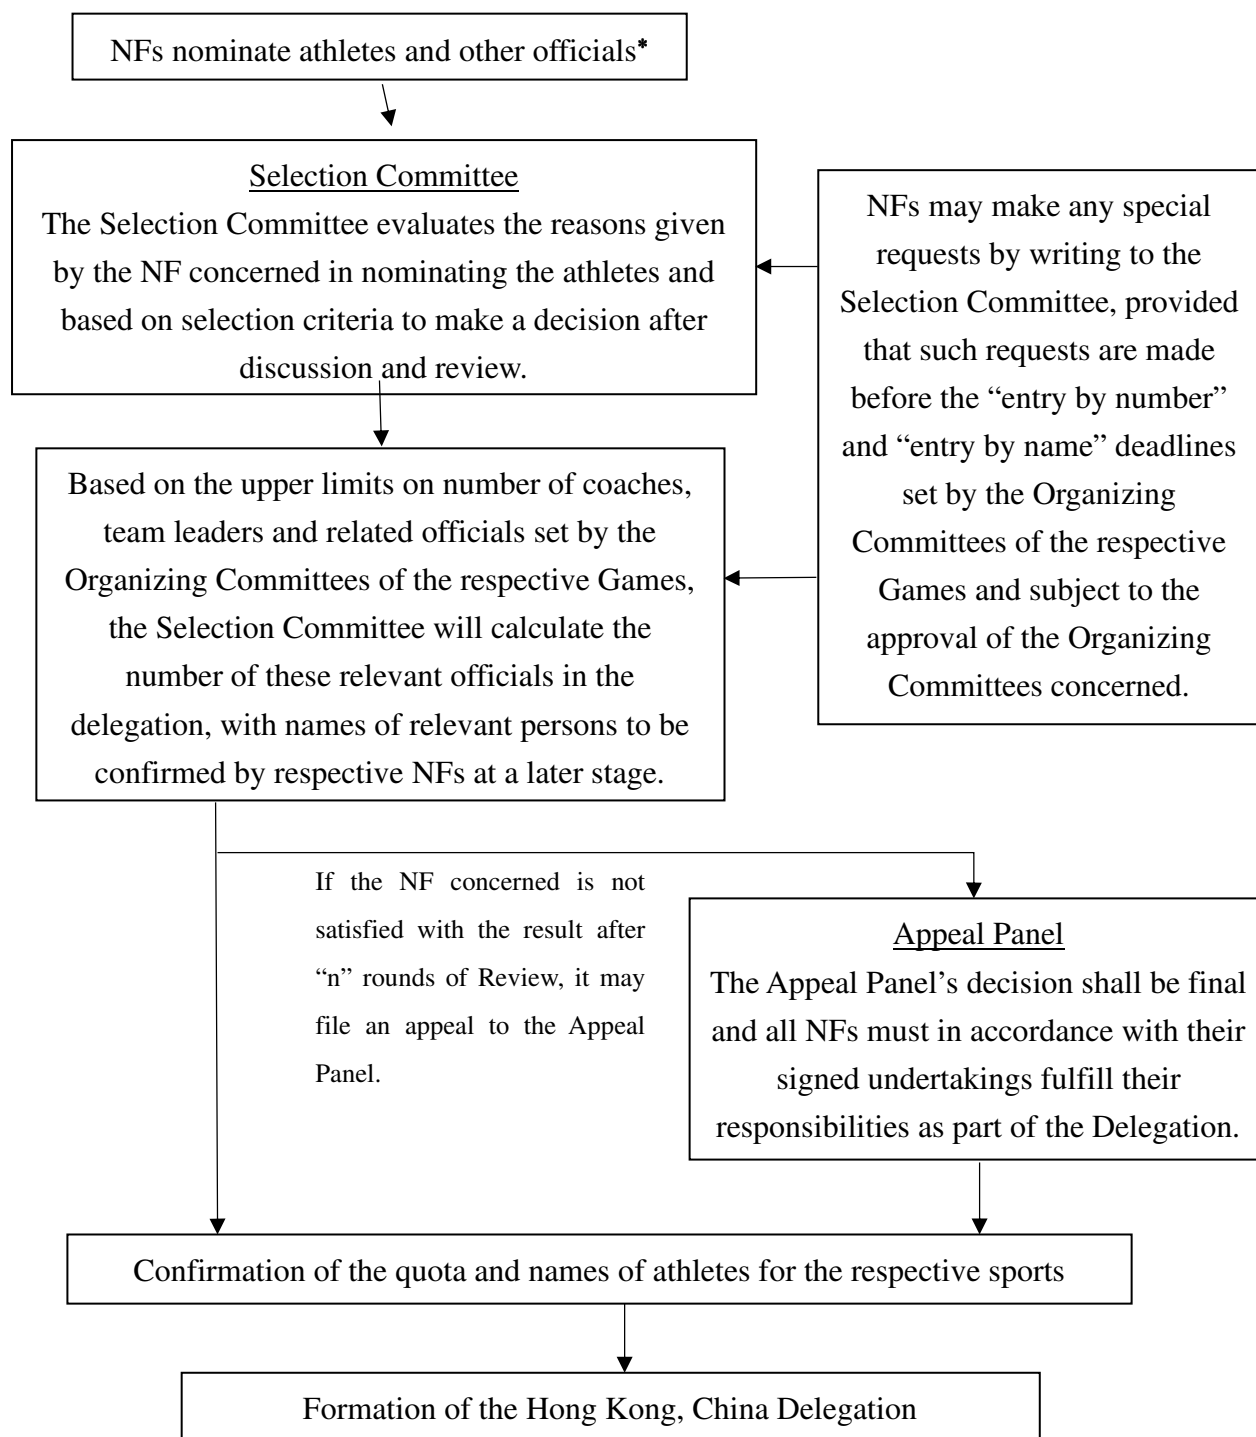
NFs nominate athletes and other officials*

Selection Committee
The Selection Committee evaluates the reasons given by the NF concerned in nominating the athletes and based on selection criteria to make a decision after discussion and review.

NFs may make any special requests by writing to the Selection Committee, provided that such requests are made before the "entry by number" and "entry by name" deadlines set by the Organizing Committees of the respective Games and subject to the approval of the Organizing Committees concerned.

Based on the upper limits on number of coaches, team leaders and related officials set by the Organizing Committees of the respective Games, the Selection Committee will calculate the number of these relevant officials in the delegation, with names of relevant persons to be confirmed by respective NFs at a later stage.

If the NF concerned is not satisfied with the result after "n" rounds of Review, it may file an appeal to the Appeal Panel.

Appeal Panel
The Appeal Panel's decision shall be final and all NFs must in accordance with their signed undertakings fulfill their responsibilities as part of the Delegation.

Confirmation of the quota and names of athletes for the respective sports

Formation of the Hong Kong, China Delegation